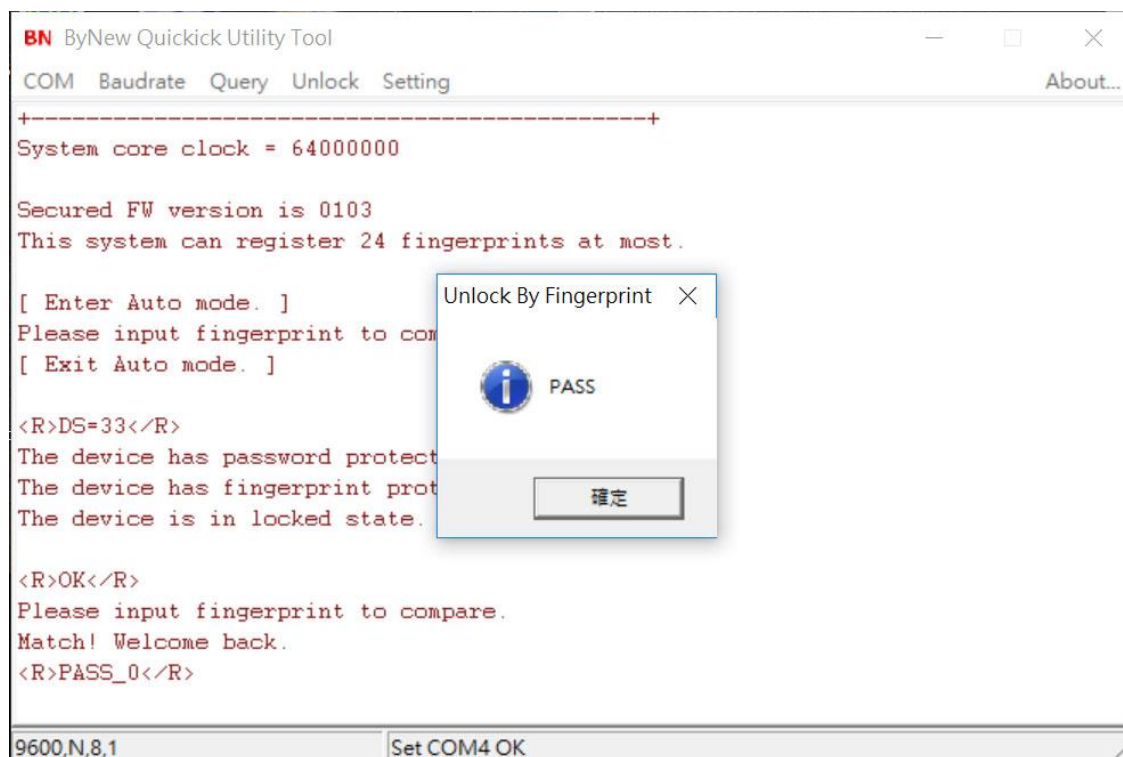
BN ByNew Quickick Utility Tool

COM Baudrate Query Unlock Setting About...

+-------------------------------------------+
System core clock = 64000000

Secured FW version is 0103
This system can register 24 fingerprints at most.

[ Enter Auto mode. ]
Please input fingerprint to com
[ Exit Auto mode. ]

<R>DS=33</R>
The device has password protect
The device has fingerprint prot
The device is in locked state.

<R>OK</R>
Please input fingerprint to compare.
Match! Welcome back.
<R>PASS_0</R>

Unlock By Fingerprint

PASS

確定

9600,N,8,1

Set COM4 OK